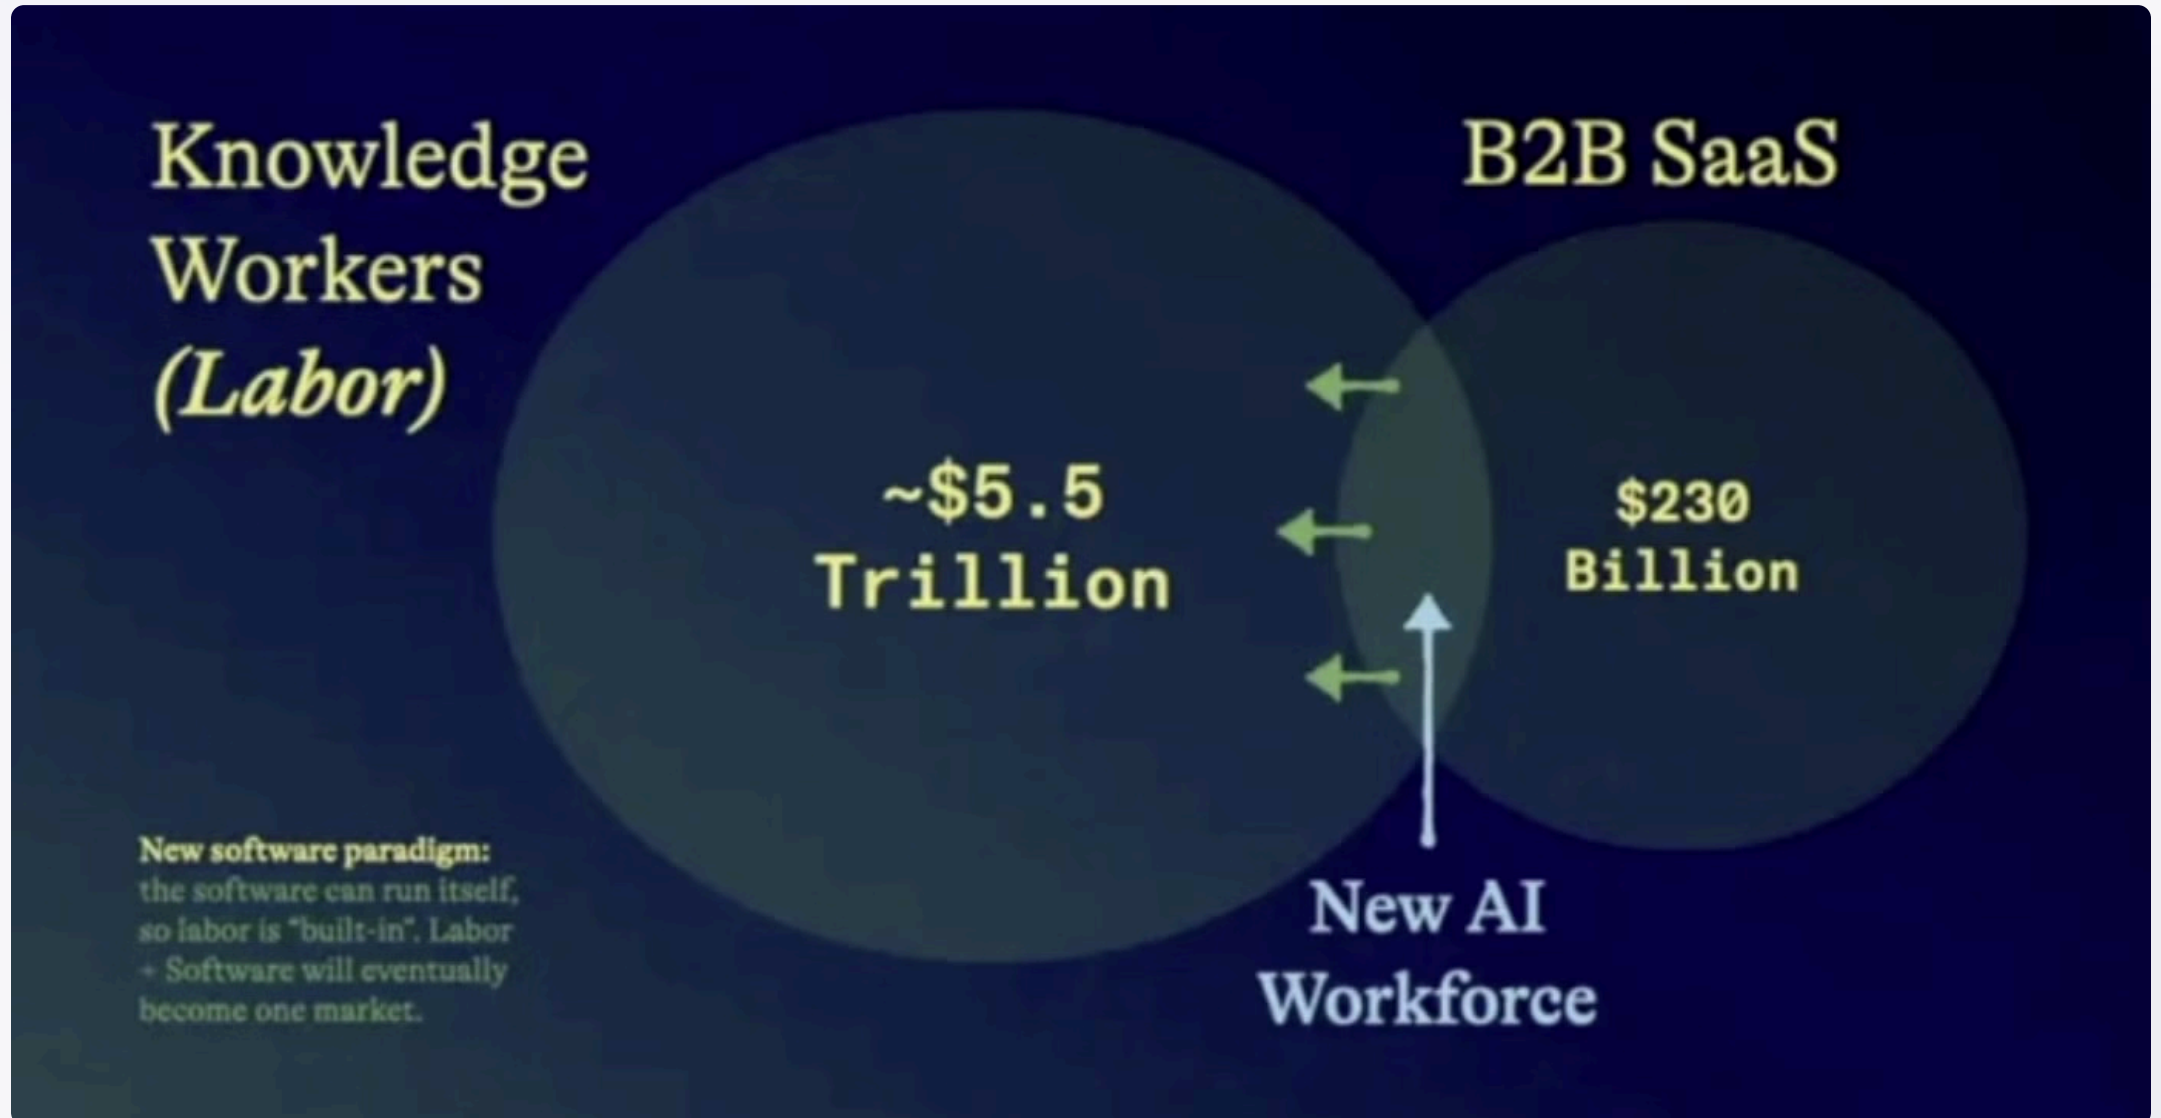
Knowledge Workers (Labor)

B2B SaaS

~$5.5 Trillion

$230 Billion

New AI Workforce

New software paradigm: the software can run itself, so labor is "built-in". Labor + Software will eventually become one market.